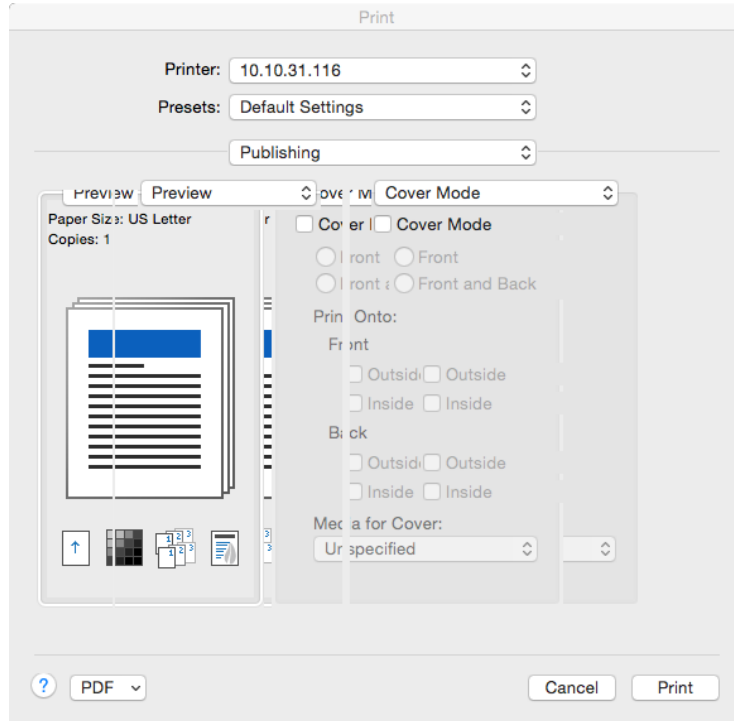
Print

Printer: 10.10.31.116

Presets: Default Settings

Publishing

Preview Preview

Cover Mode Cover Mode

Paper Size: US Letter
Copies: 1

Cover Mode

Front

Front and Back

Print Onto:

Front

Outside

Inside

Back

Outside

Inside

Media for Cover:

Unspecified

?

PDF

Cancel

Print